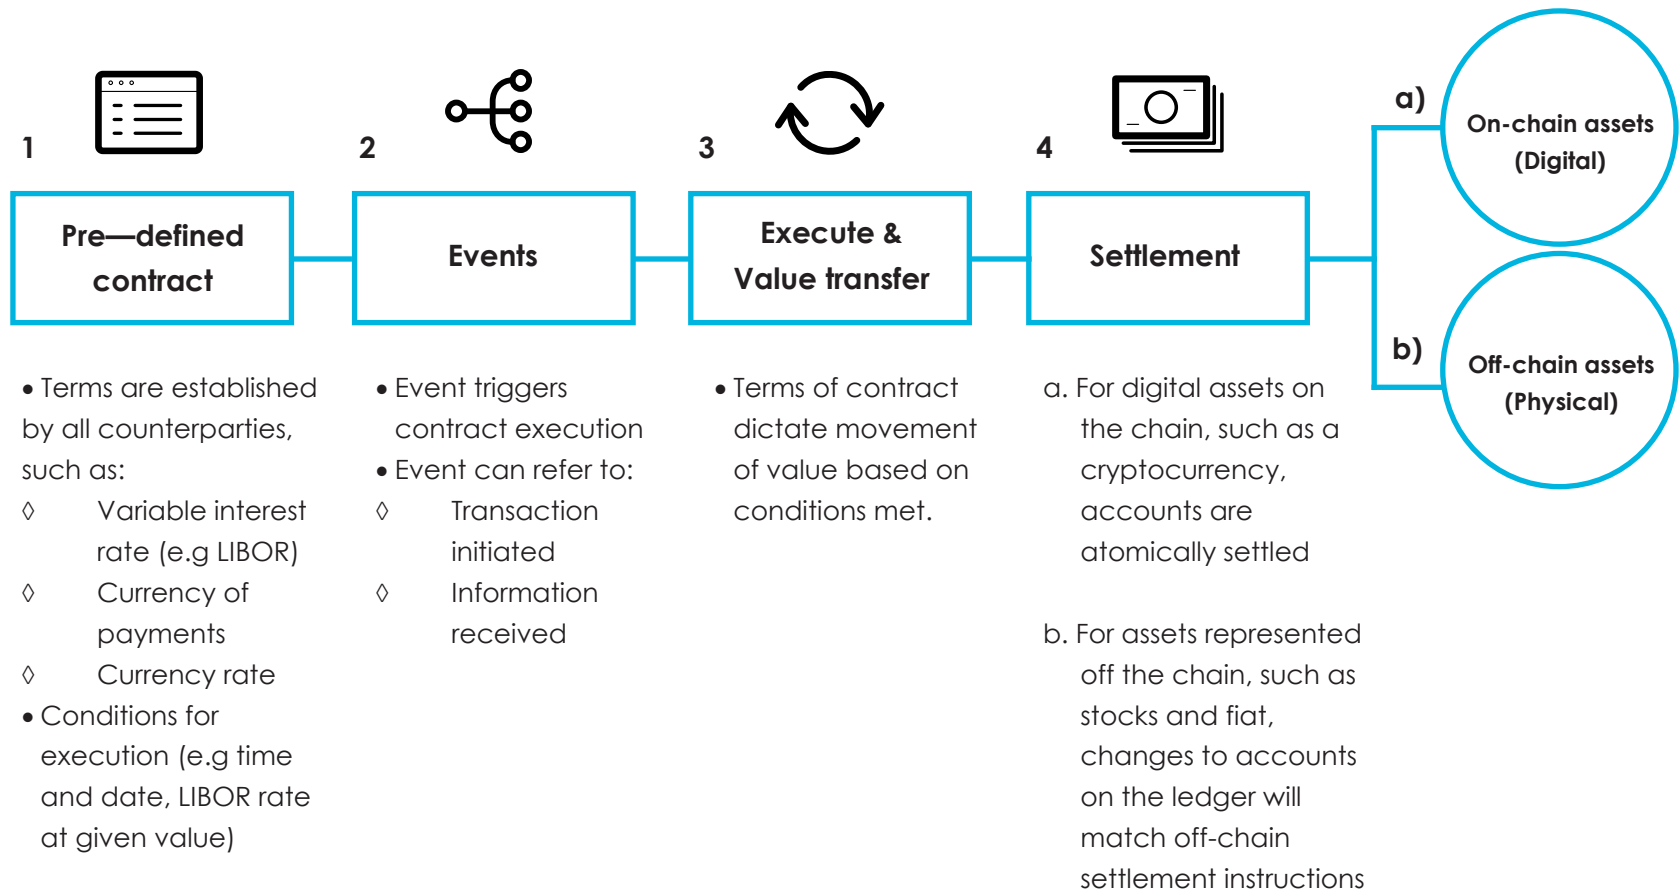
1

Pre—defined contract

• Terms are established by all counterparties, such as:
◊ Variable interest rate (e.g LIBOR)
◊ Currency of payments
◊ Currency rate
• Conditions for execution (e.g time and date, LIBOR rate at given value)

2

Events

• Event triggers contract execution
• Event can refer to:
◊ Transaction initiated
◊ Information received

3

Execute & Value transfer

• Terms of contract dictate movement of value based on conditions met.

4

Settlement

a. For digital assets on the chain, such as a cryptocurrency, accounts are atomically settled

b. For assets represented off the chain, such as stocks and fiat, changes to accounts on the ledger will match off-chain settlement instructions

a)

On-chain assets (Digital)

b)

Off-chain assets (Physical)